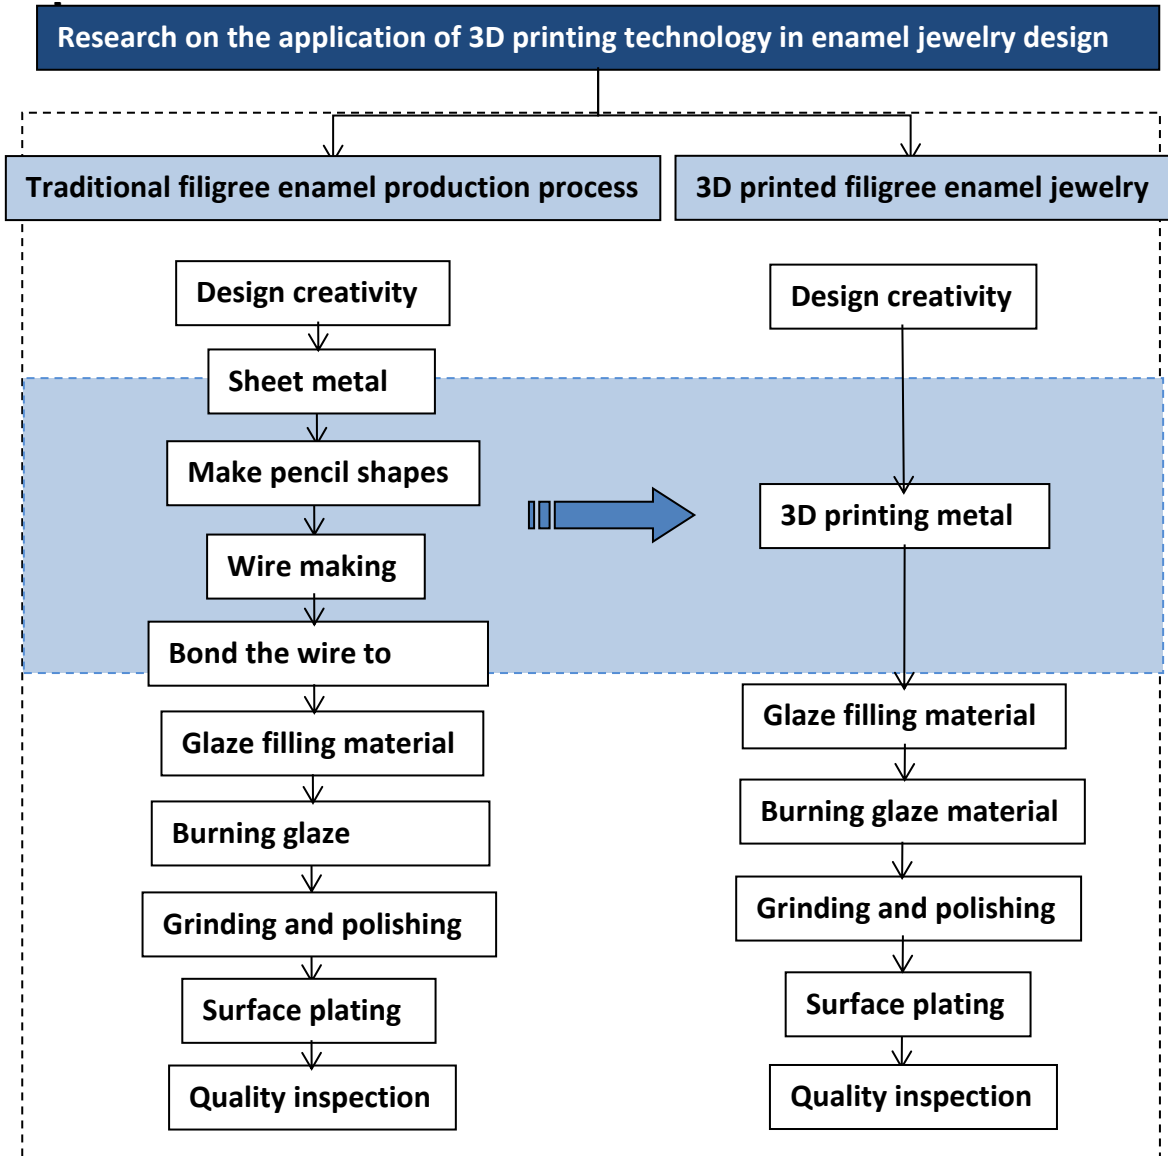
Research on the application of 3D printing technology in enamel jewelry design

Traditional filigree enamel production process

3D printed filigree enamel jewelry

Design creativity

Sheet metal

Make pencil shapes

Wire making

Bond the wire to

Glaze filling material

Burning glaze

Grinding and polishing

Surface plating

Quality inspection

Design creativity

3D printing metal

Glaze filling material

Burning glaze material

Grinding and polishing

Surface plating

Quality inspection